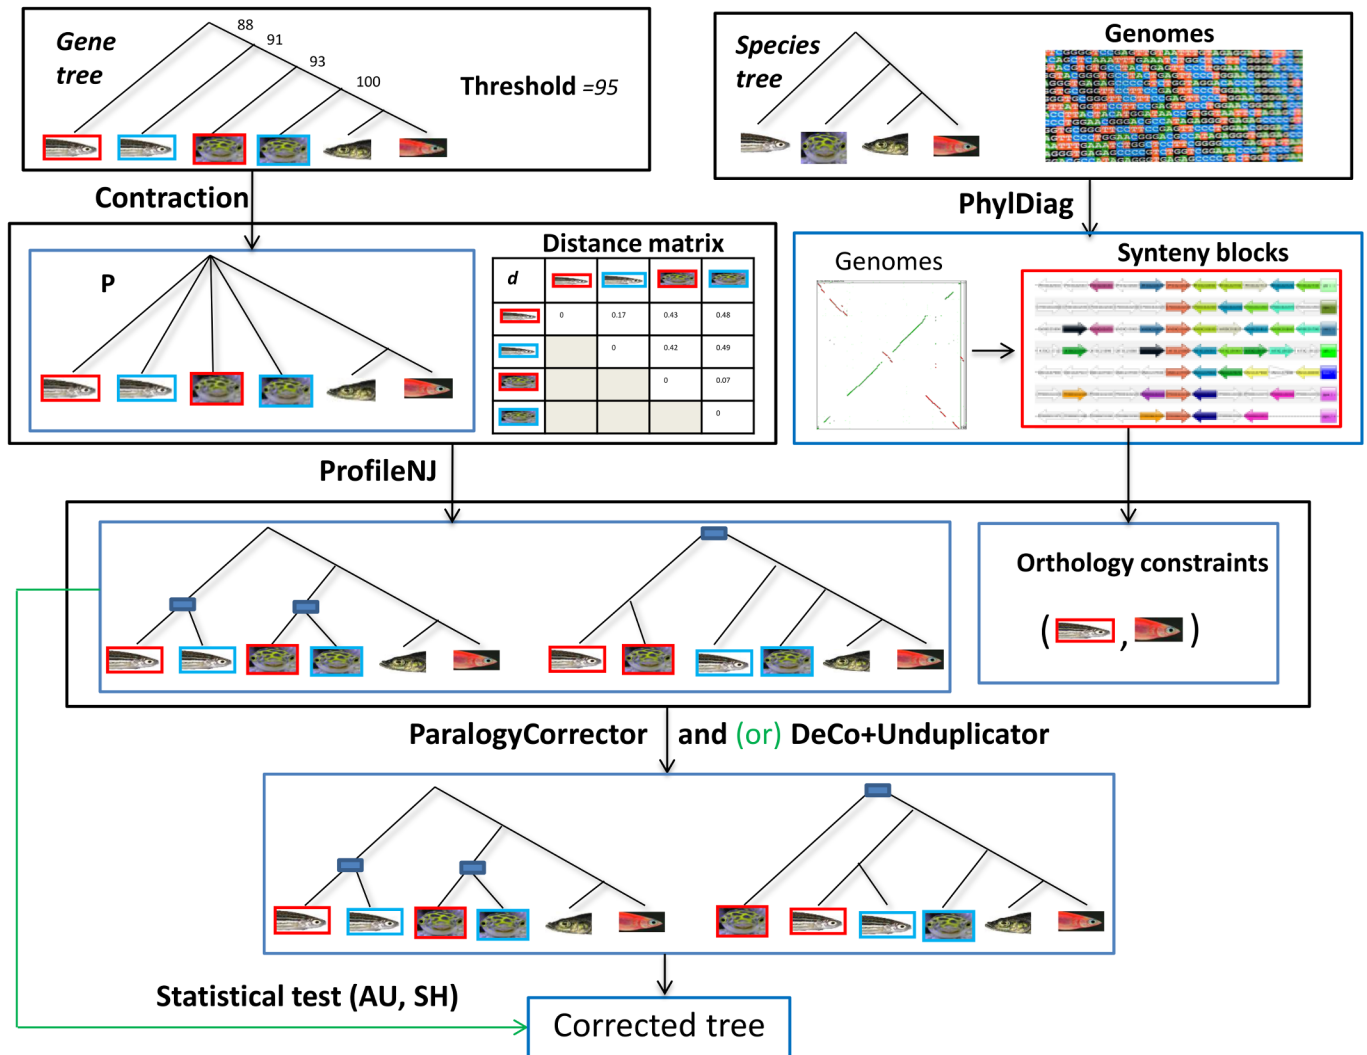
Gene tree

88
91
93
100

Threshold =95

Species tree

Genomes

Contraction

PhylDiag

Distance matrix

P

| d | | | | |
|---|---|---|---|---|
| | 0 | 0.17 | 0.43 | 0.48 |
| | | 0 | 0.42 | 0.49 |
| | | | 0 | 0.07 |
| | | | | 0 |

Genomes

Synteny blocks

ProfileNJ

Orthology constraints

( , )

ParalogyCorrector and (or) DeCo+Unduplicator

Statistical test (AU, SH)

Corrected tree